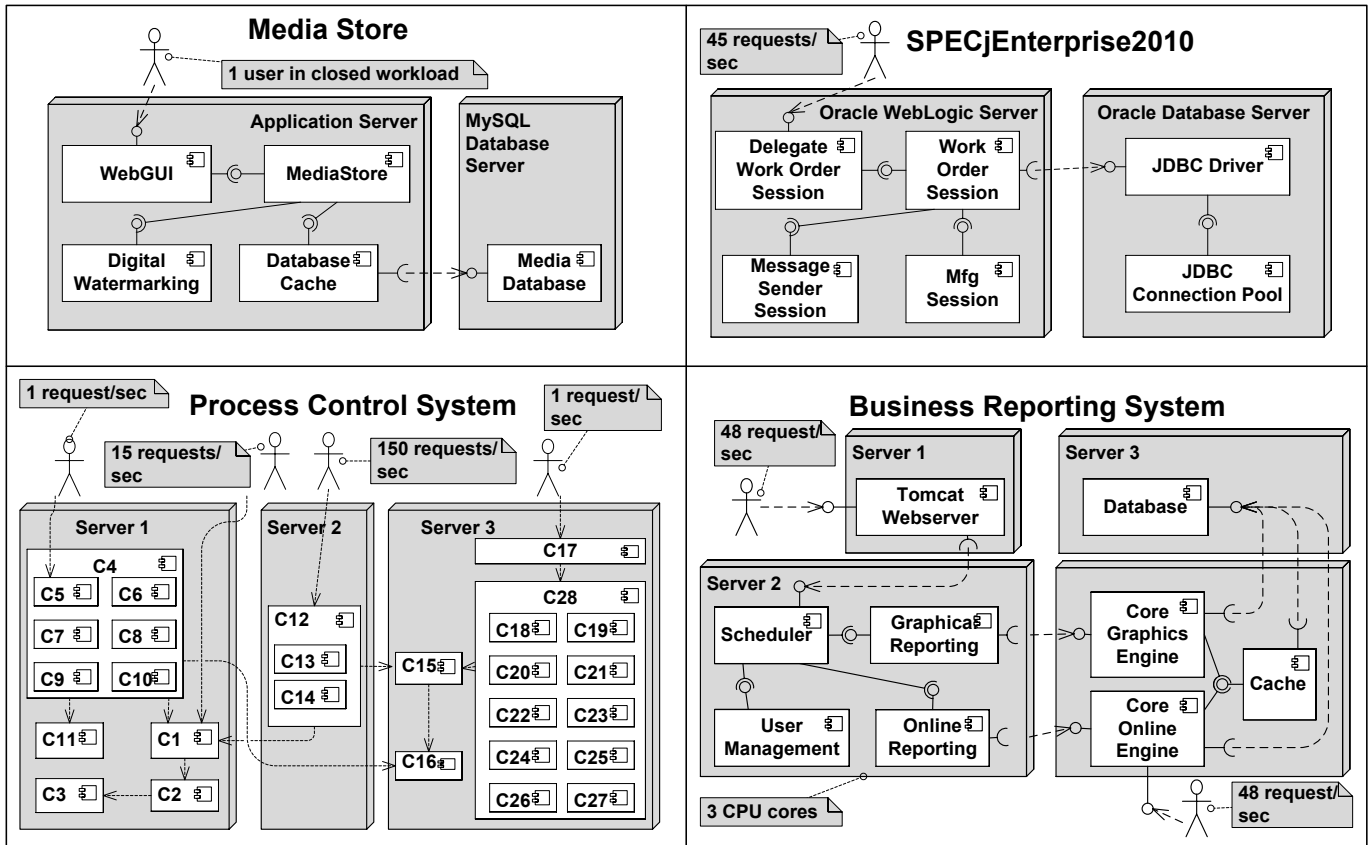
Media Store

1 user in closed workload

Application Server

WebGUI

MediaStore

Digital Watermarking

Database Cache

MySQL Database Server

Media Database

45 requests/ sec

SPECjEnterprise2010

Oracle WebLogic Server

Delegate Work Order Session

Work Order Session

Message Sender Session

Mfg Session

Oracle Database Server

JDBC Driver

JDBC Connection Pool

1 request/sec

Process Control System

1 request/ sec

15 requests/ sec

150 requests/ sec

Server 1

C4

C5

C6

C7

C8

C9

C10

C11

C1

C3

C2

Server 2

C12

C13

C14

Server 3

C17

C28

C18

C19

C20

C21

C22

C23

C24

C25

C26

C27

C15

C16

Business Reporting System

48 request/ sec

Server 1

Tomcat Webserver

Server 3

Database

Server 2

Scheduler

Graphical Reporting

User Management

Online Reporting

Core Graphics Engine

Cache

Core Online Engine

3 CPU cores

48 request/ sec